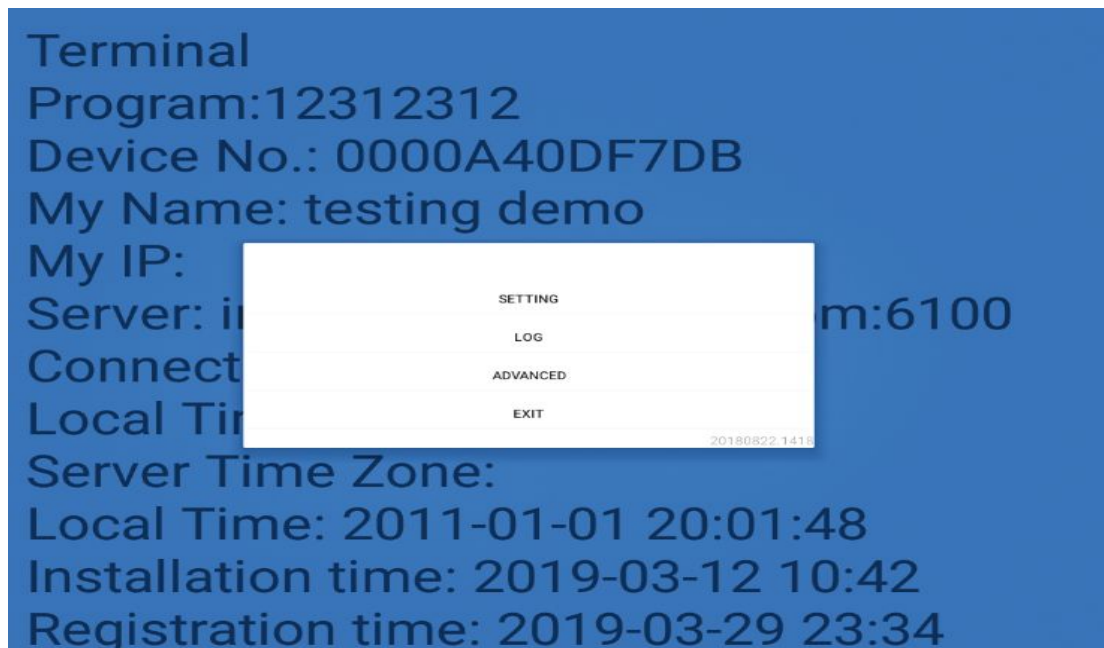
Terminal
Program:12312312
Device No.: 0000A40DF7DB
My Name: testing demo
My IP:
Server: i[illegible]m:6100
Connect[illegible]
Local Ti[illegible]
Server Time Zone:
Local Time: 2011-01-01 20:01:48
Installation time: 2019-03-12 10:42
Registration time: 2019-03-29 23:34

SETTING
LOG
ADVANCED
EXIT
20180822.1418